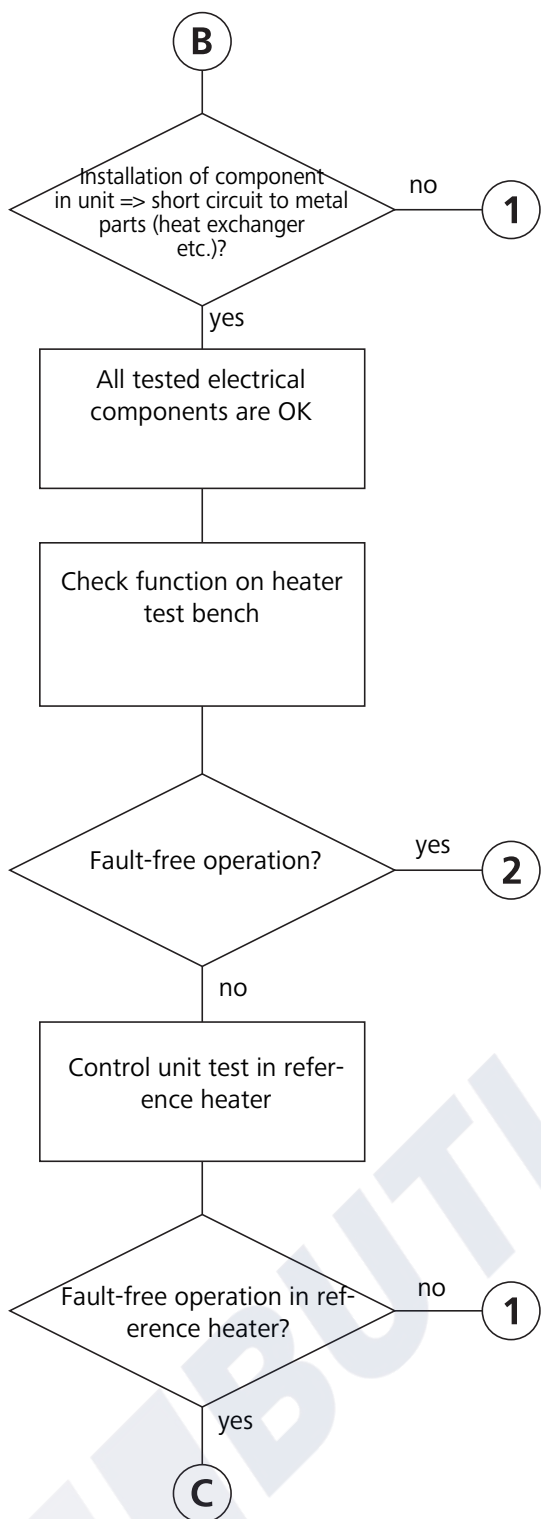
B

Installation of component in unit => short circuit to metal parts (heat exchanger etc.)?

no

1

yes

All tested electrical components are OK

Check function on heater test bench

Fault-free operation?

yes

2

no

Control unit test in reference heater

Fault-free operation in reference heater?

no

1

yes

C

BUTI